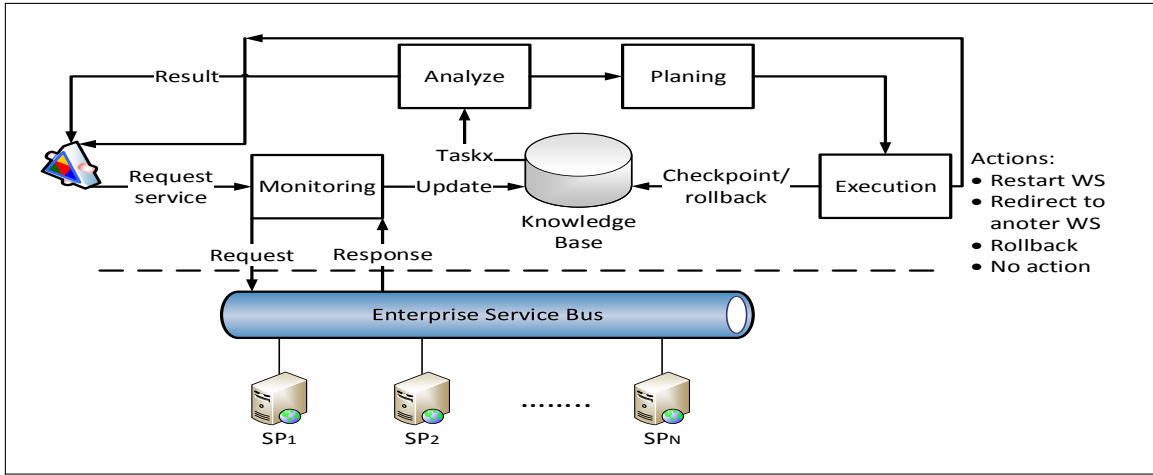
Result

Analyze

Planing

Taskx

Request service

Monitoring

Update

Knowledge Base

Checkpoint/ rollback

Execution

Actions:
• Restart WS
• Redirect to anoter WS
• Rollback
• No action

Request

Response

Enterprise Service Bus

SP1

SP2

.......

SPN